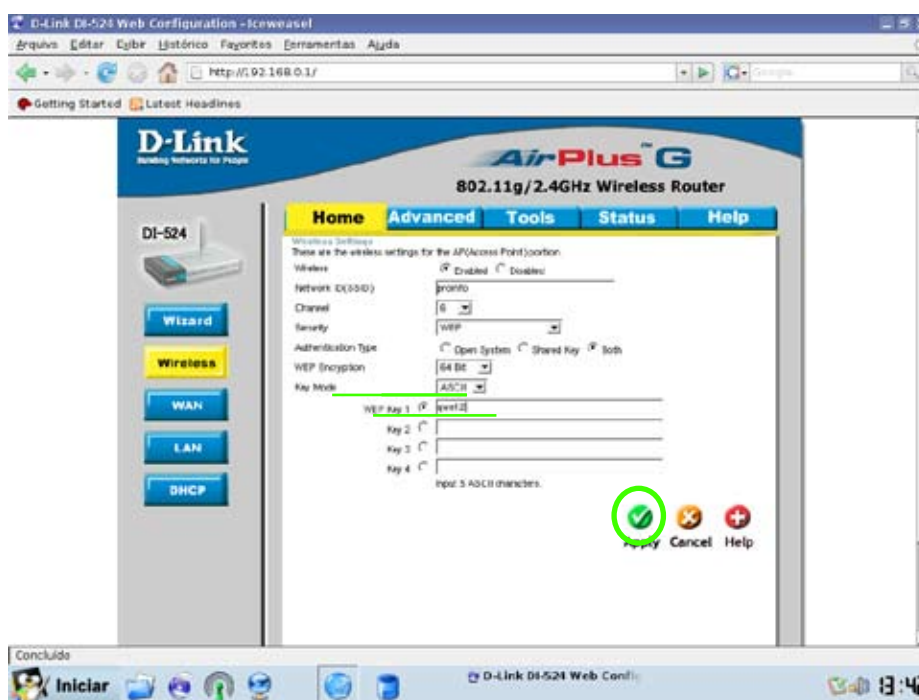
D-Link DI-524 Web Configuration - Iceweasel

Arquivo Editar Exibir Histórico Favoritos Ferramentas Ajuda

http://192.168.0.1/

Getting Started Latest Headlines

D-Link
Building Networks for People

AirPlus G

802.11g/2.4GHz Wireless Router

DI-524

Home Advanced Tools Status Help

Wizard

Wireless

WAN

LAN

DHCP

Wireless Settings
These are the wireless settings for the AP(Access Point)portion.

Wireless Enabled Disabled

Network ID(SSID) pronto

Channel 6

Security WEP

Authentication Type Open System Shared Key Both

WEP Encryption 64 Bit

Key Mode ASCII

WEP Key 1 qwe12

Key 2

Key 3

Key 4

Input 5 ASCII characters.

Apply Cancel Help

Concluído

Iniciar

D-Link DI-524 Web Confi

8:4